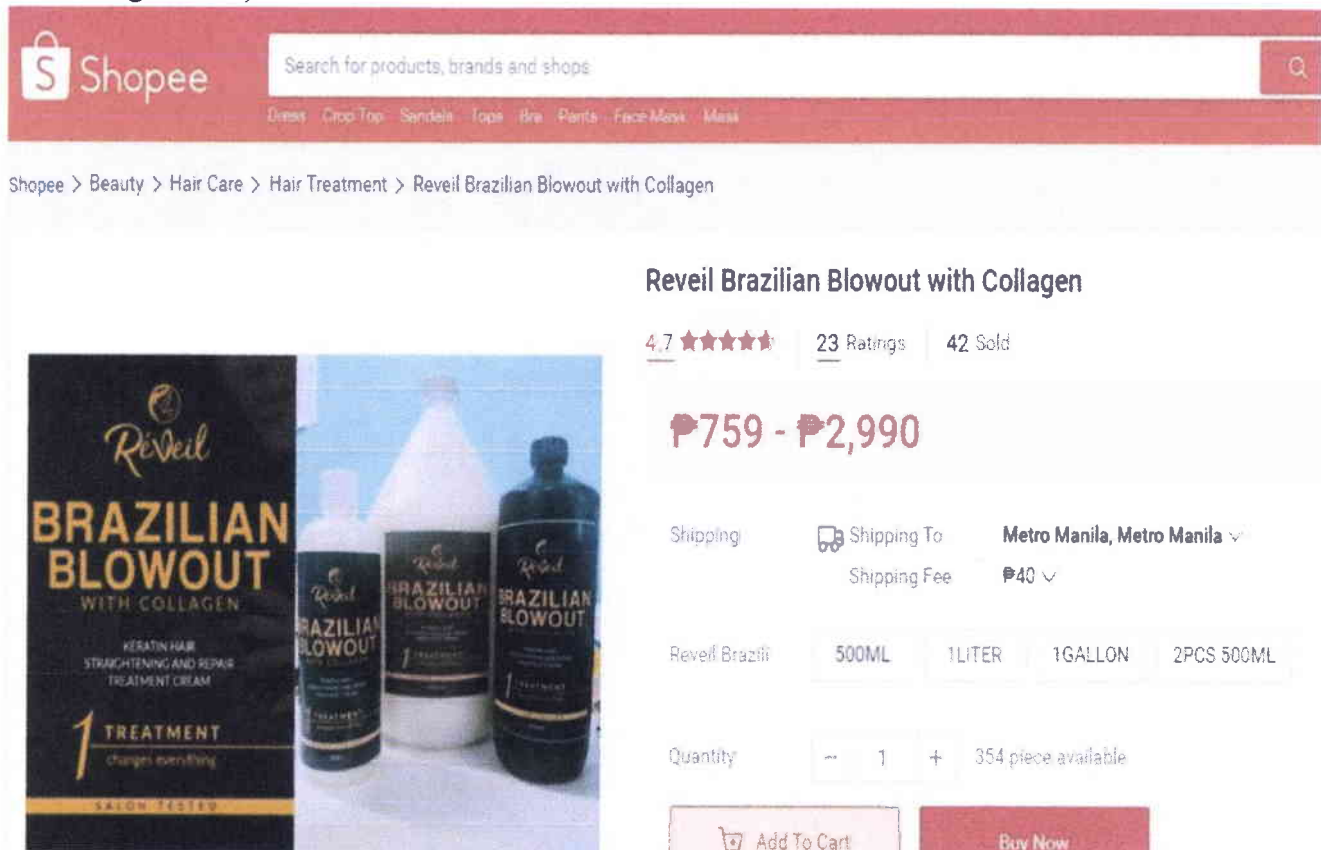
Shopee

Search for products, brands and shops

Dress Crop Top Sandals Tops Bra Pants Face Mask Mask

Shopee > Beauty > Hair Care > Hair Treatment > Reveil Brazilian Blowout with Collagen

Reveil Brazilian Blowout with Collagen

4.7 ★★★★★ 23 Ratings 42 Sold

₱759 - ₱2,990

Shipping Shipping To Metro Manila, Metro Manila

Shipping Fee ₱40

Reveil Brazili 500ML 1LITER 1GALLON 2PCS 500ML

Quantity − 1 + 354 piece available

Add To Cart Buy Now

Réveil
BRAZILIAN BLOWOUT
WITH COLLAGEN
KERATIN HAIR STRAIGHTENING AND REPAIR TREATMENT CREAM
1 TREATMENT
changes everything
SALON TESTED

Réveil
BRAZILIAN BLOWOUT

Réveil
BRAZILIAN BLOWOUT
1 TREATMENT

Réveil
BRAZILIAN BLOWOUT
1 TREATMENT